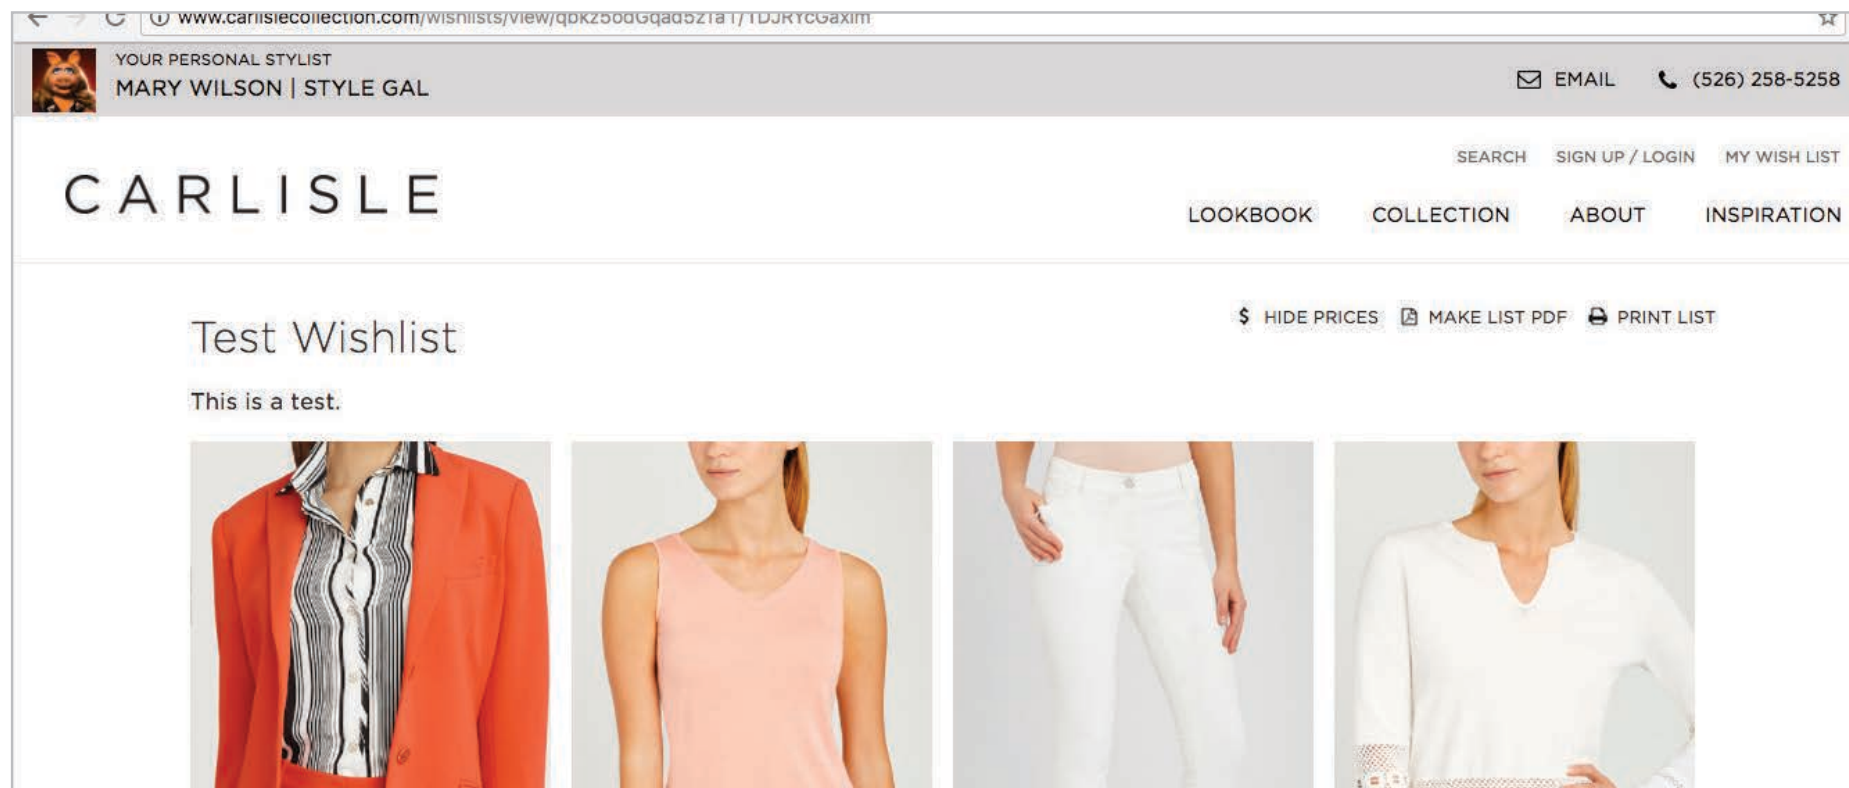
www.carlislecollection.com/wishlists/view/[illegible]

YOUR PERSONAL STYLIST
MARY WILSON | STYLE GAL

EMAIL (526) 258-5258

SEARCH SIGN UP / LOGIN MY WISH LIST

CARLISLE

LOOKBOOK COLLECTION ABOUT INSPIRATION

$ HIDE PRICES MAKE LIST PDF PRINT LIST

Test Wishlist

This is a test.